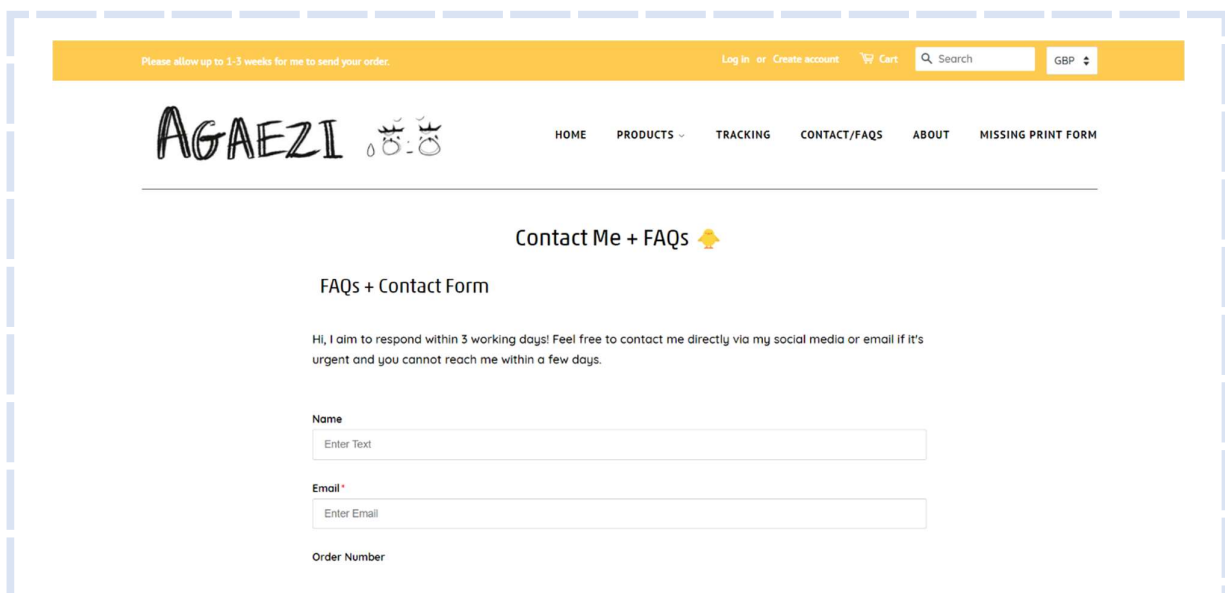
Please allow up to 1-3 weeks for me to send your order.

Log in or Create account Cart Search GBP

AGAEZI

HOME PRODUCTS TRACKING CONTACT/FAQS ABOUT MISSING PRINT FORM

Contact Me + FAQs

FAQs + Contact Form

Hi, I aim to respond within 3 working days! Feel free to contact me directly via my social media or email if it's urgent and you cannot reach me within a few days.

Name

Enter Text

Email*

Enter Email

Order Number